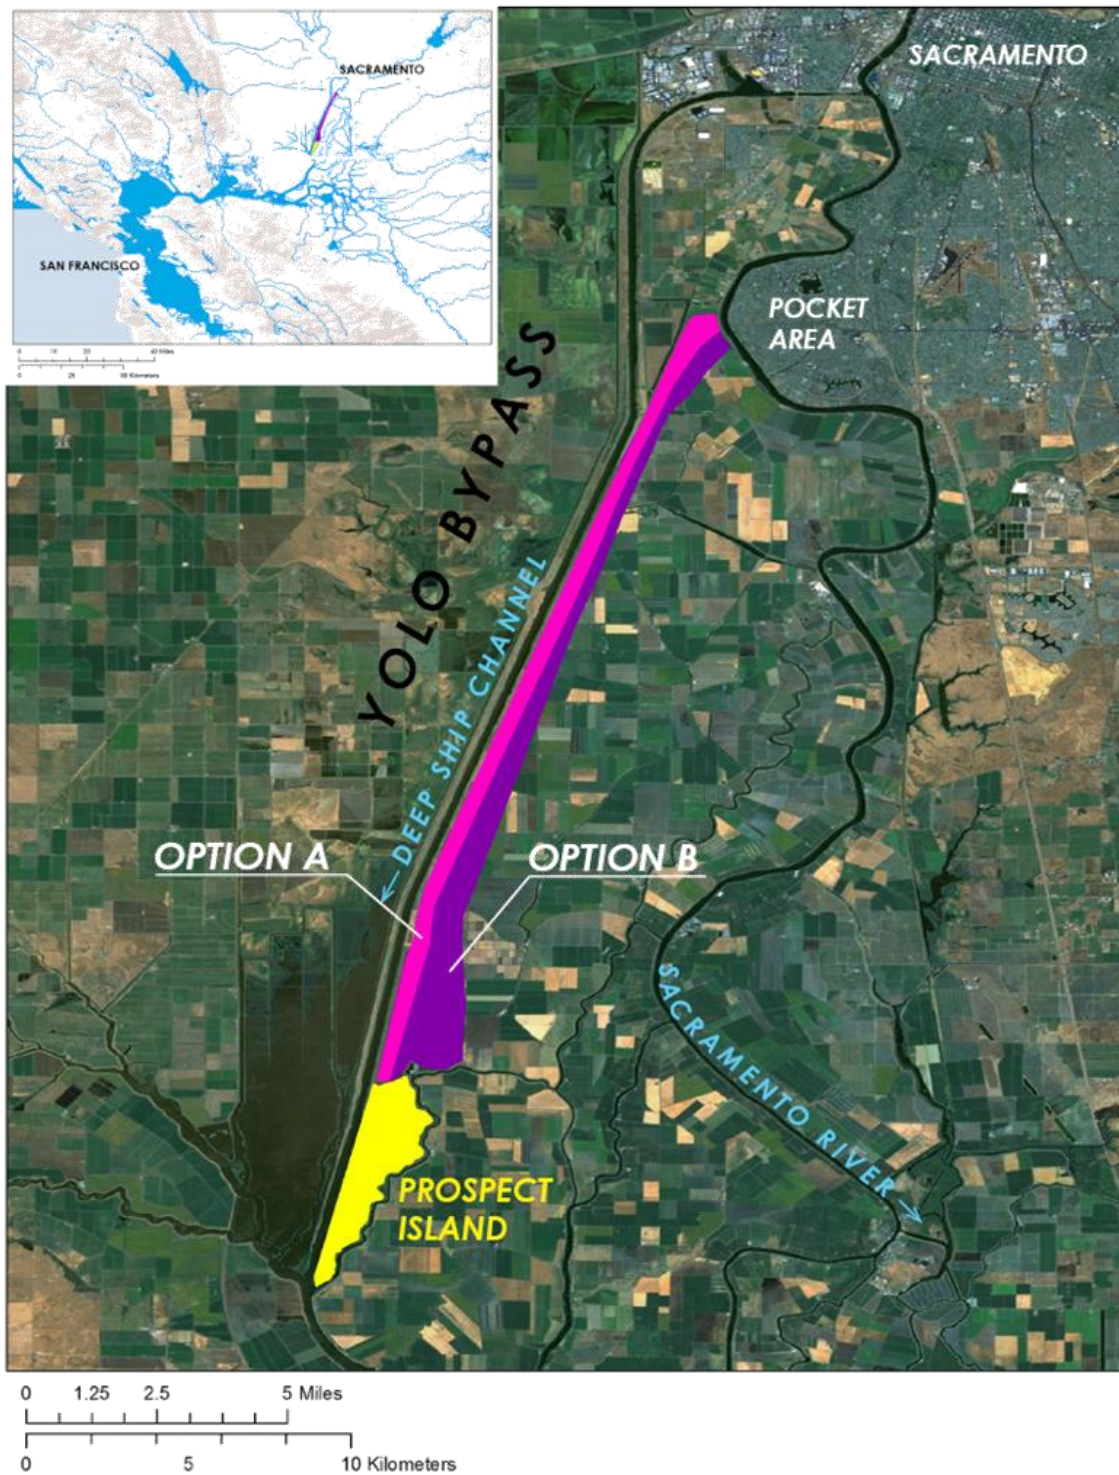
SACRAMENTO

SAN FRANCISCO

0 10 20 40 Miles
0 25 50 Kilometers

SACRAMENTO

POCKET AREA

YOLO BYPASS

DEEP SHIP CHANNEL

OPTION A

OPTION B

SACRAMENTO RIVER

PROSPECT ISLAND

0 1.25 2.5 5 Miles

0 5 10 Kilometers